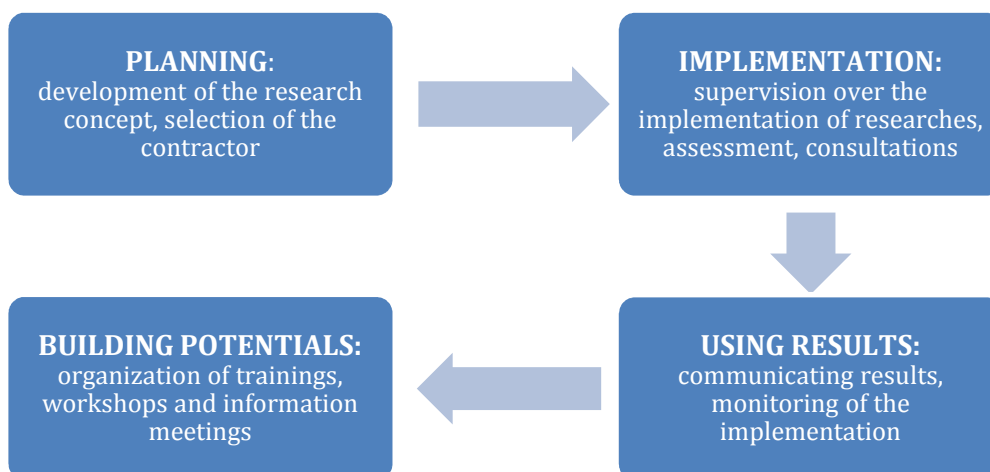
PLANNING:
development of the research concept, selection of the contractor

IMPLEMENTATION:
supervision over the implementation of researches, assessment, consultations

USING RESULTS:
communicating results, monitoring of the implementation

BUILDING POTENTIALS:
organization of trainings, workshops and information meetings